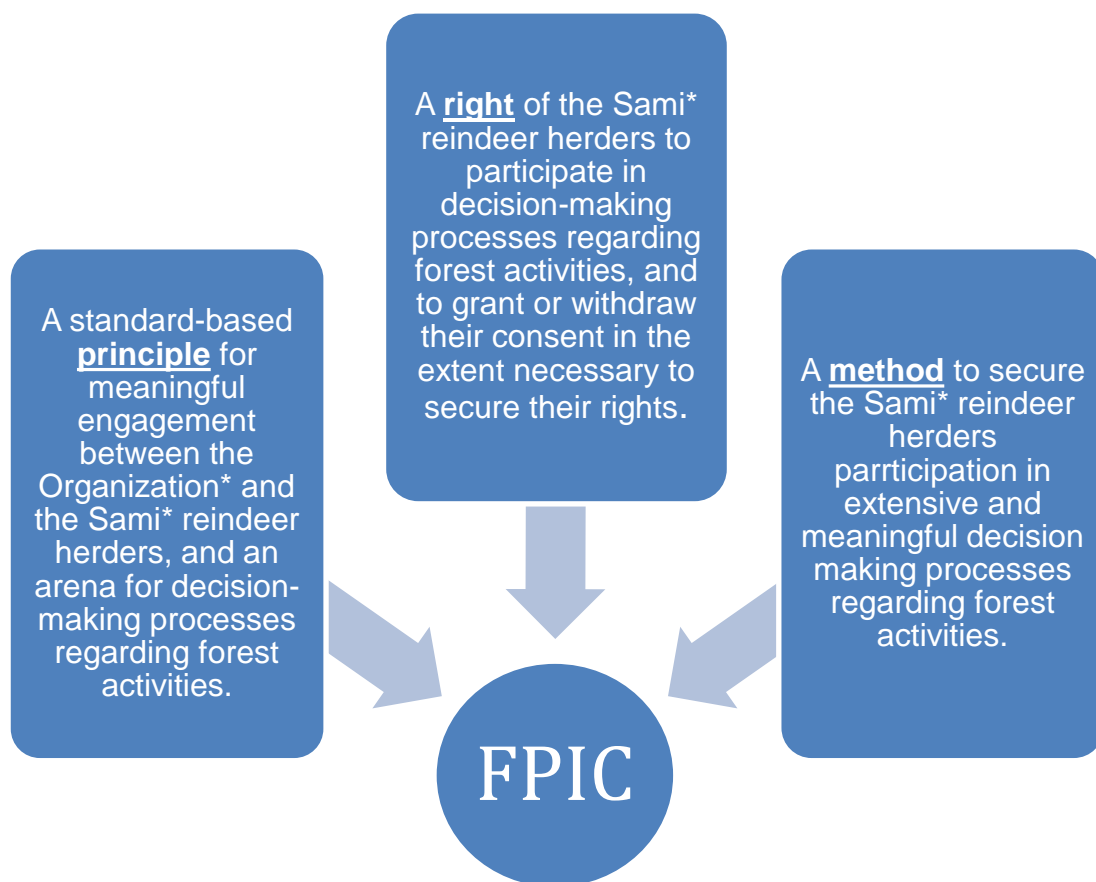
A right of the Sami* reindeer herders to participate in decision-making processes regarding forest activities, and to grant or withdraw their consent in the extent necessary to secure their rights.

A standard-based principle for meaningful engagement between the Organization* and the Sami* reindeer herders, and an arena for decision-making processes regarding forest activities.

A method to secure the Sami* reindeer herders parrticipation in extensive and meaningful decision making processes regarding forest activities.

FPIC